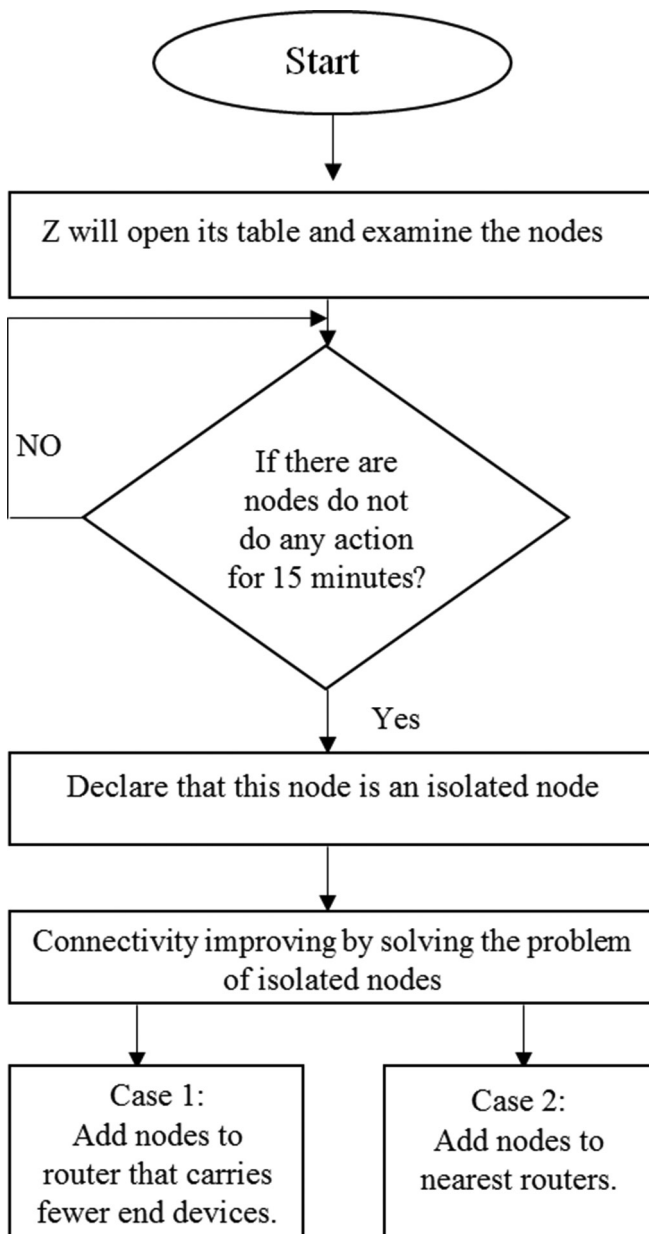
Start

Z will open its table and examine the nodes

NO

If there are nodes do not do any action for 15 minutes?

Yes

Declare that this node is an isolated node

Connectivity improving by solving the problem of isolated nodes

Case 1:
Add nodes to router that carries fewer end devices.

Case 2:
Add nodes to nearest routers.